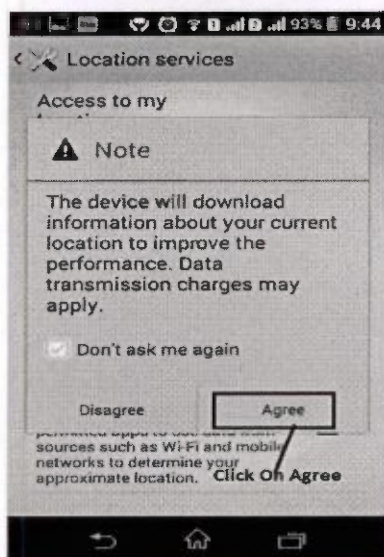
93% 9:44

Location services

Access to my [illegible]

Note

The device will download information about your current location to improve the performance. Data transmission charges may apply.

Don't ask me again

Disagree

Agree

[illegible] sources such as Wi-Fi and mobile networks to determine your approximate location.

Click On Agree